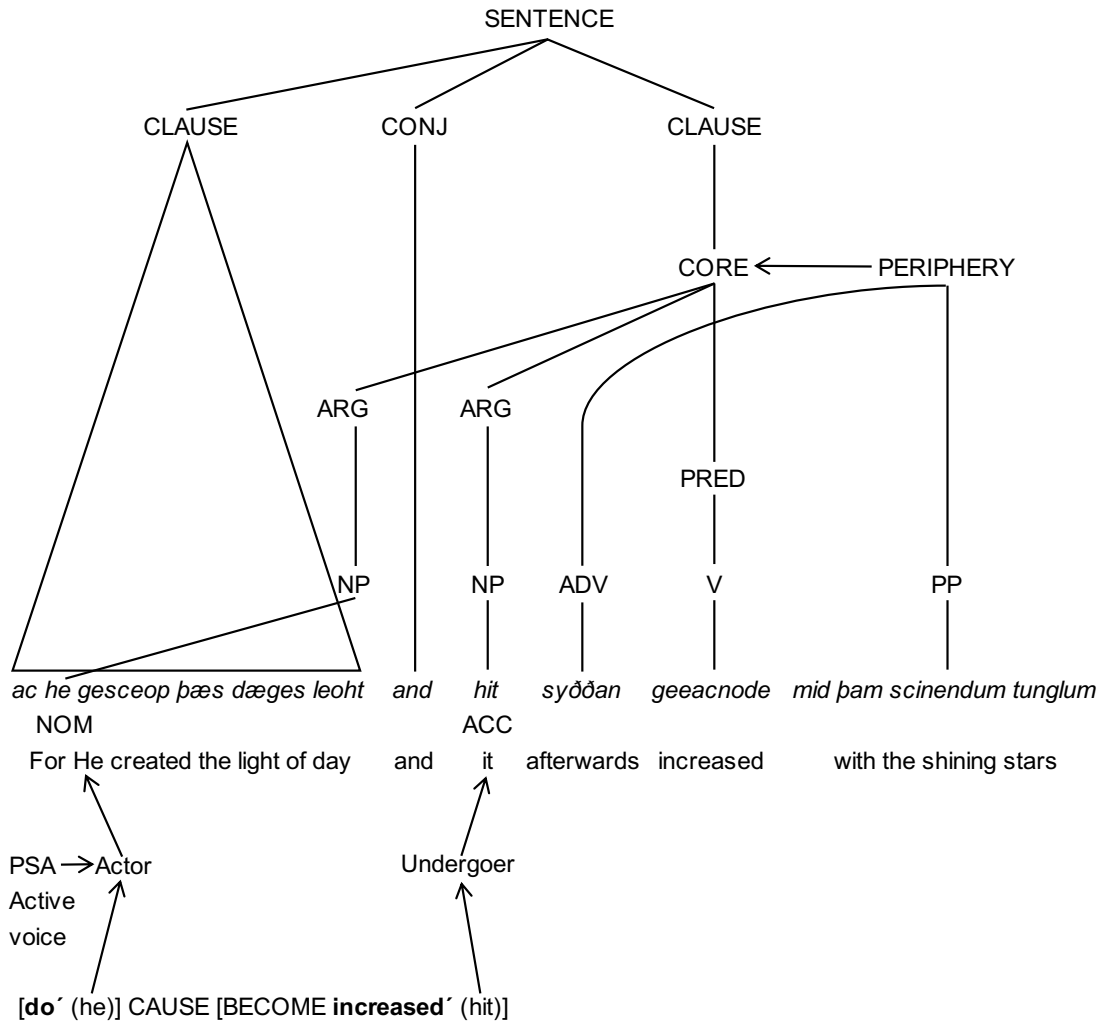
SENTENCE

CLAUSE CONJ CLAUSE

CORE PERIPHERY

ARG ARG

PRED

NP NP ADV V PP

*ac he gesceop þæs dæges leoht* *and* *hit* *syððan* *geeacnode* *mid þam scinendum tunglum*

NOM ACC

For He created the light of day and it afterwards increased with the shining stars

PSA Actor Undergoer

Active voice

[**do´** (he)] CAUSE [BECOME **increased´** (hit)]